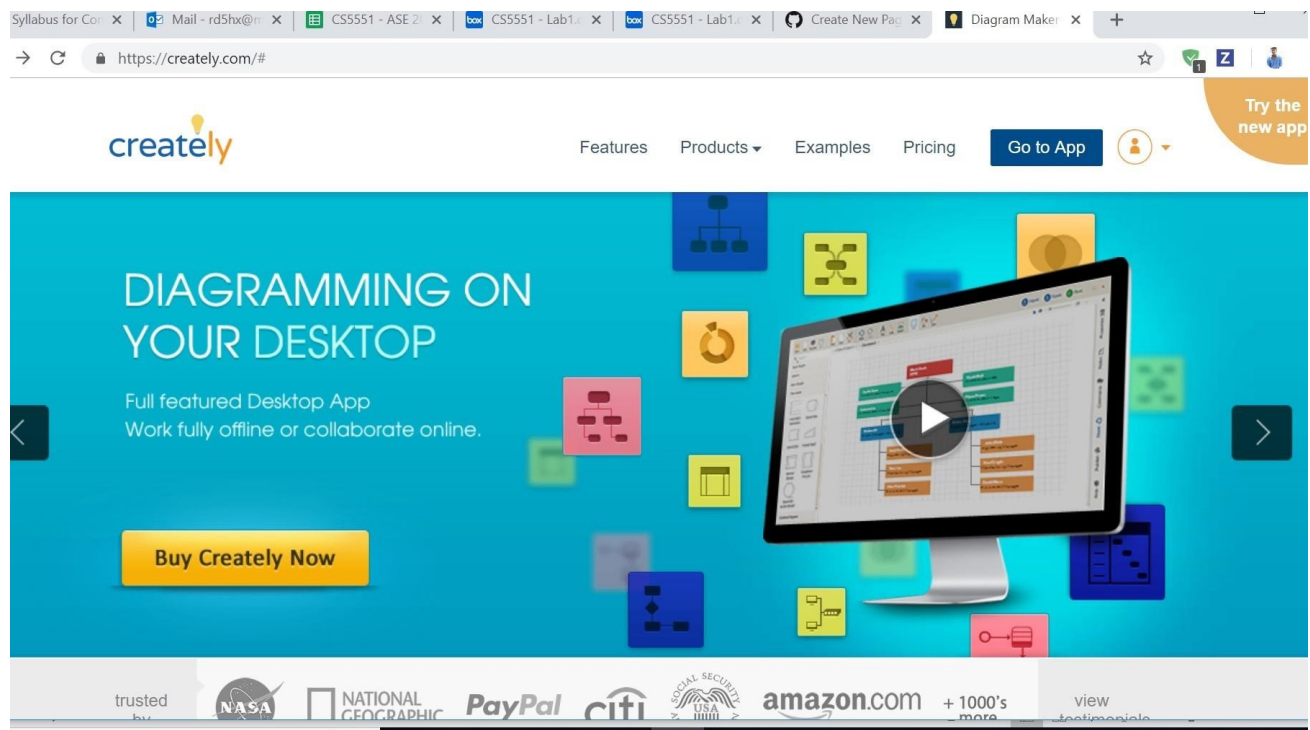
Syllabus for Co ✕ | Mail - rd5hx@ ✕ | CS5551 - ASE 2 ✕ | CS5551 - Lab1 ✕ | CS5551 - Lab1 ✕ | Create New Pag ✕ | Diagram Maker ✕ | +

https://creately.com/#

creately

Features Products Examples Pricing Go to App

Try the new app

DIAGRAMMING ON YOUR DESKTOP

Full featured Desktop App
Work fully offline or collaborate online.

Buy Creately Now

trusted by

NASA NATIONAL GEOGRAPHIC PayPal citi SOCIAL SECURITY USA amazon.com + 1000's more

view testimonials